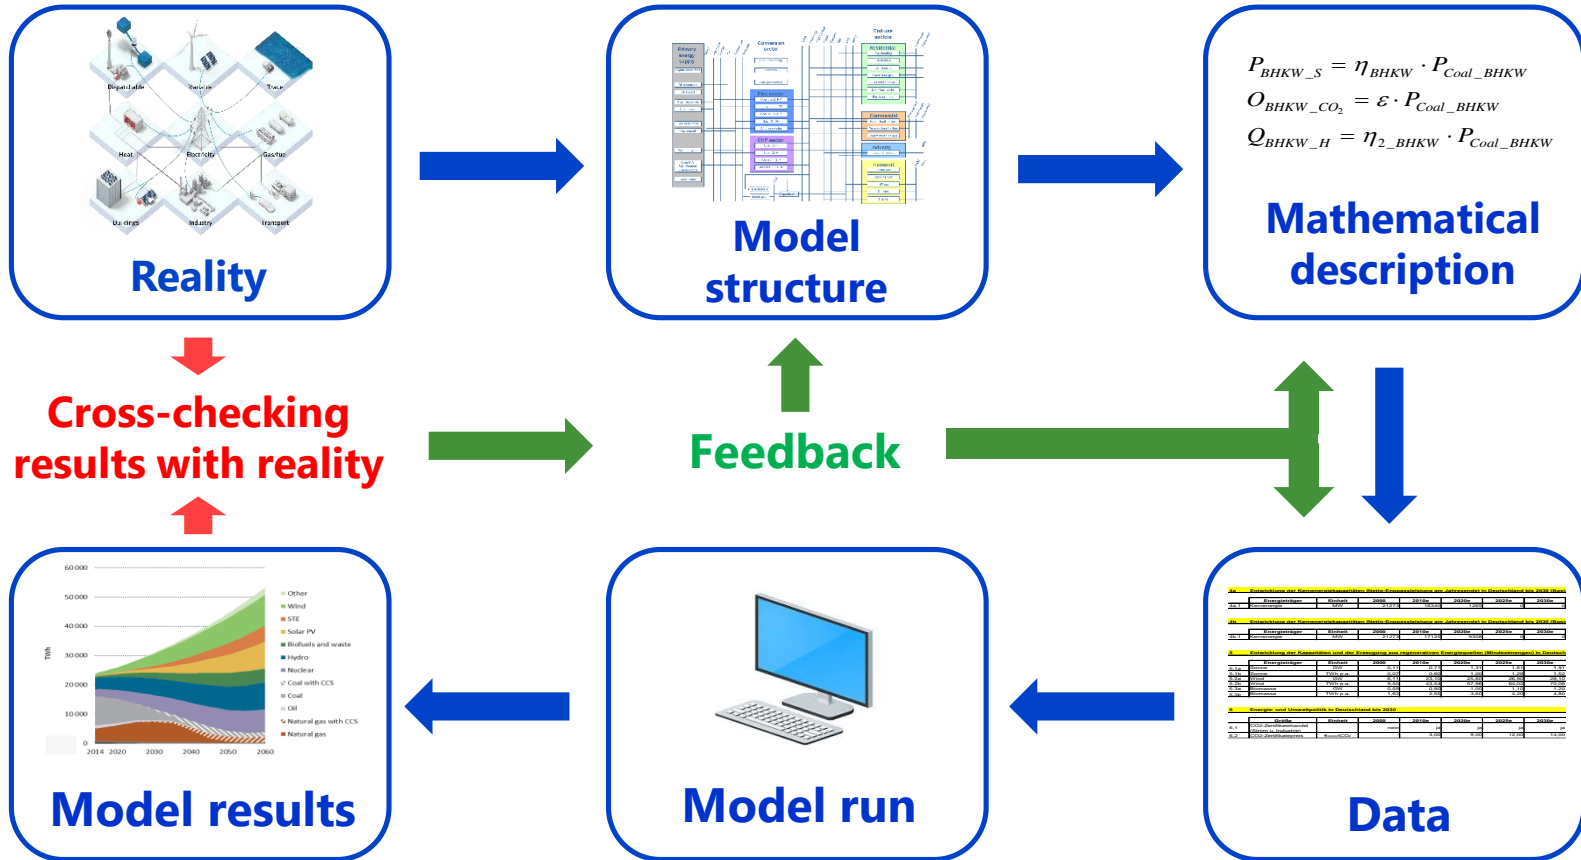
Dispatchable Variable Trade

Heat Electricity Gas/fuel

Buildings Industry Transport

Reality

Primary energy supply

Conversion sector

End-use sectors

Residential

Commercial

Industry

Transport

Model structure

$P_{BHKW\_S} = \eta_{BHKW} \cdot P_{Coal\_BHKW}$
$O_{BHKW\_CO_2} = \varepsilon \cdot P_{Coal\_BHKW}$
$Q_{BHKW\_H} = \eta_{2\_BHKW} \cdot P_{Coal\_BHKW}$

Mathematical description

Cross-checking results with reality

Feedback

60 000
50 000
40 000
30 000
20 000
10 000
0
TWh
2014 2020 2030 2040 2050 2060

Other
Wind
STE
Solar PV
Biofuels and waste
Hydro
Nuclear
Coal with CCS
Coal
Oil
Natural gas with CCS
Natural gas

Model results

Model run

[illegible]

Data